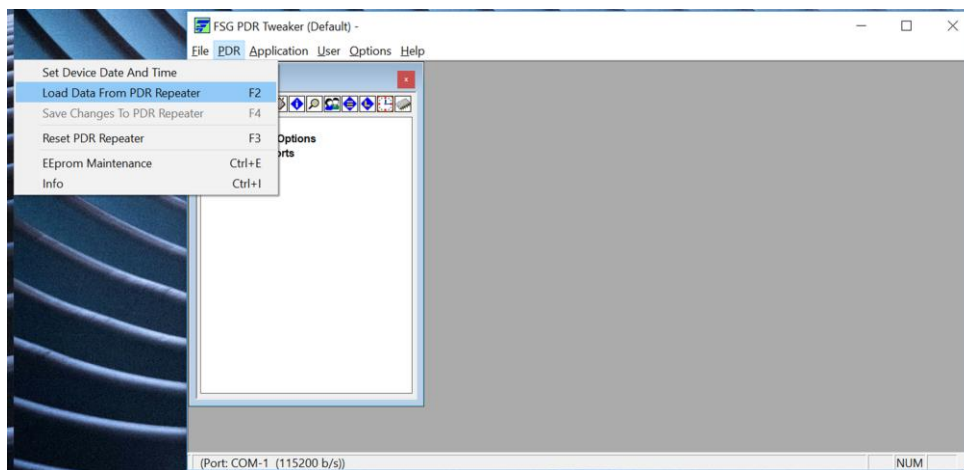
FSG PDR Tweaker (Default) -

File PDR Application User Options Help

Set Device Date And Time
Load Data From PDR Repeater F2
Save Changes To PDR Repeater F4
Reset PDR Repeater F3
EEprom Maintenance Ctrl+E
Info Ctrl+I

Options
orts

(Port: COM-1 (115200 b/s))

NUM